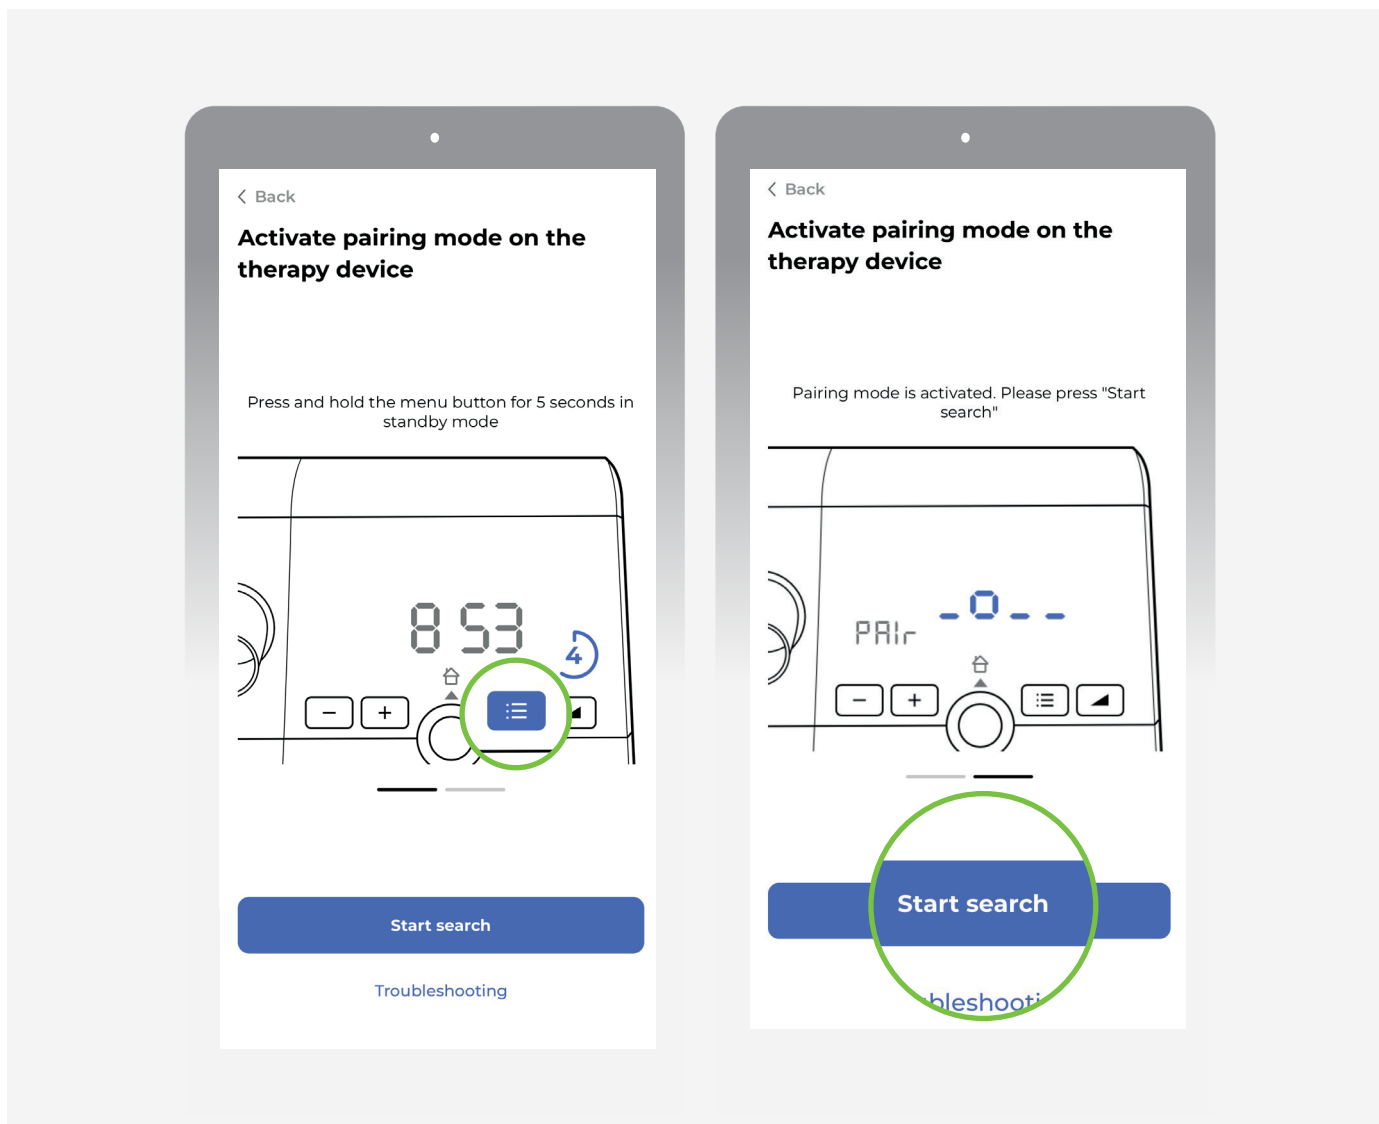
Back

Activate pairing mode on the therapy device

Press and hold the menu button for 5 seconds in standby mode

8 53

4

−

+

Start search

Troubleshooting

Back

Activate pairing mode on the therapy device

Pairing mode is activated. Please press "Start search"

PAIr -0- -

−

+

Start search

bleshooti